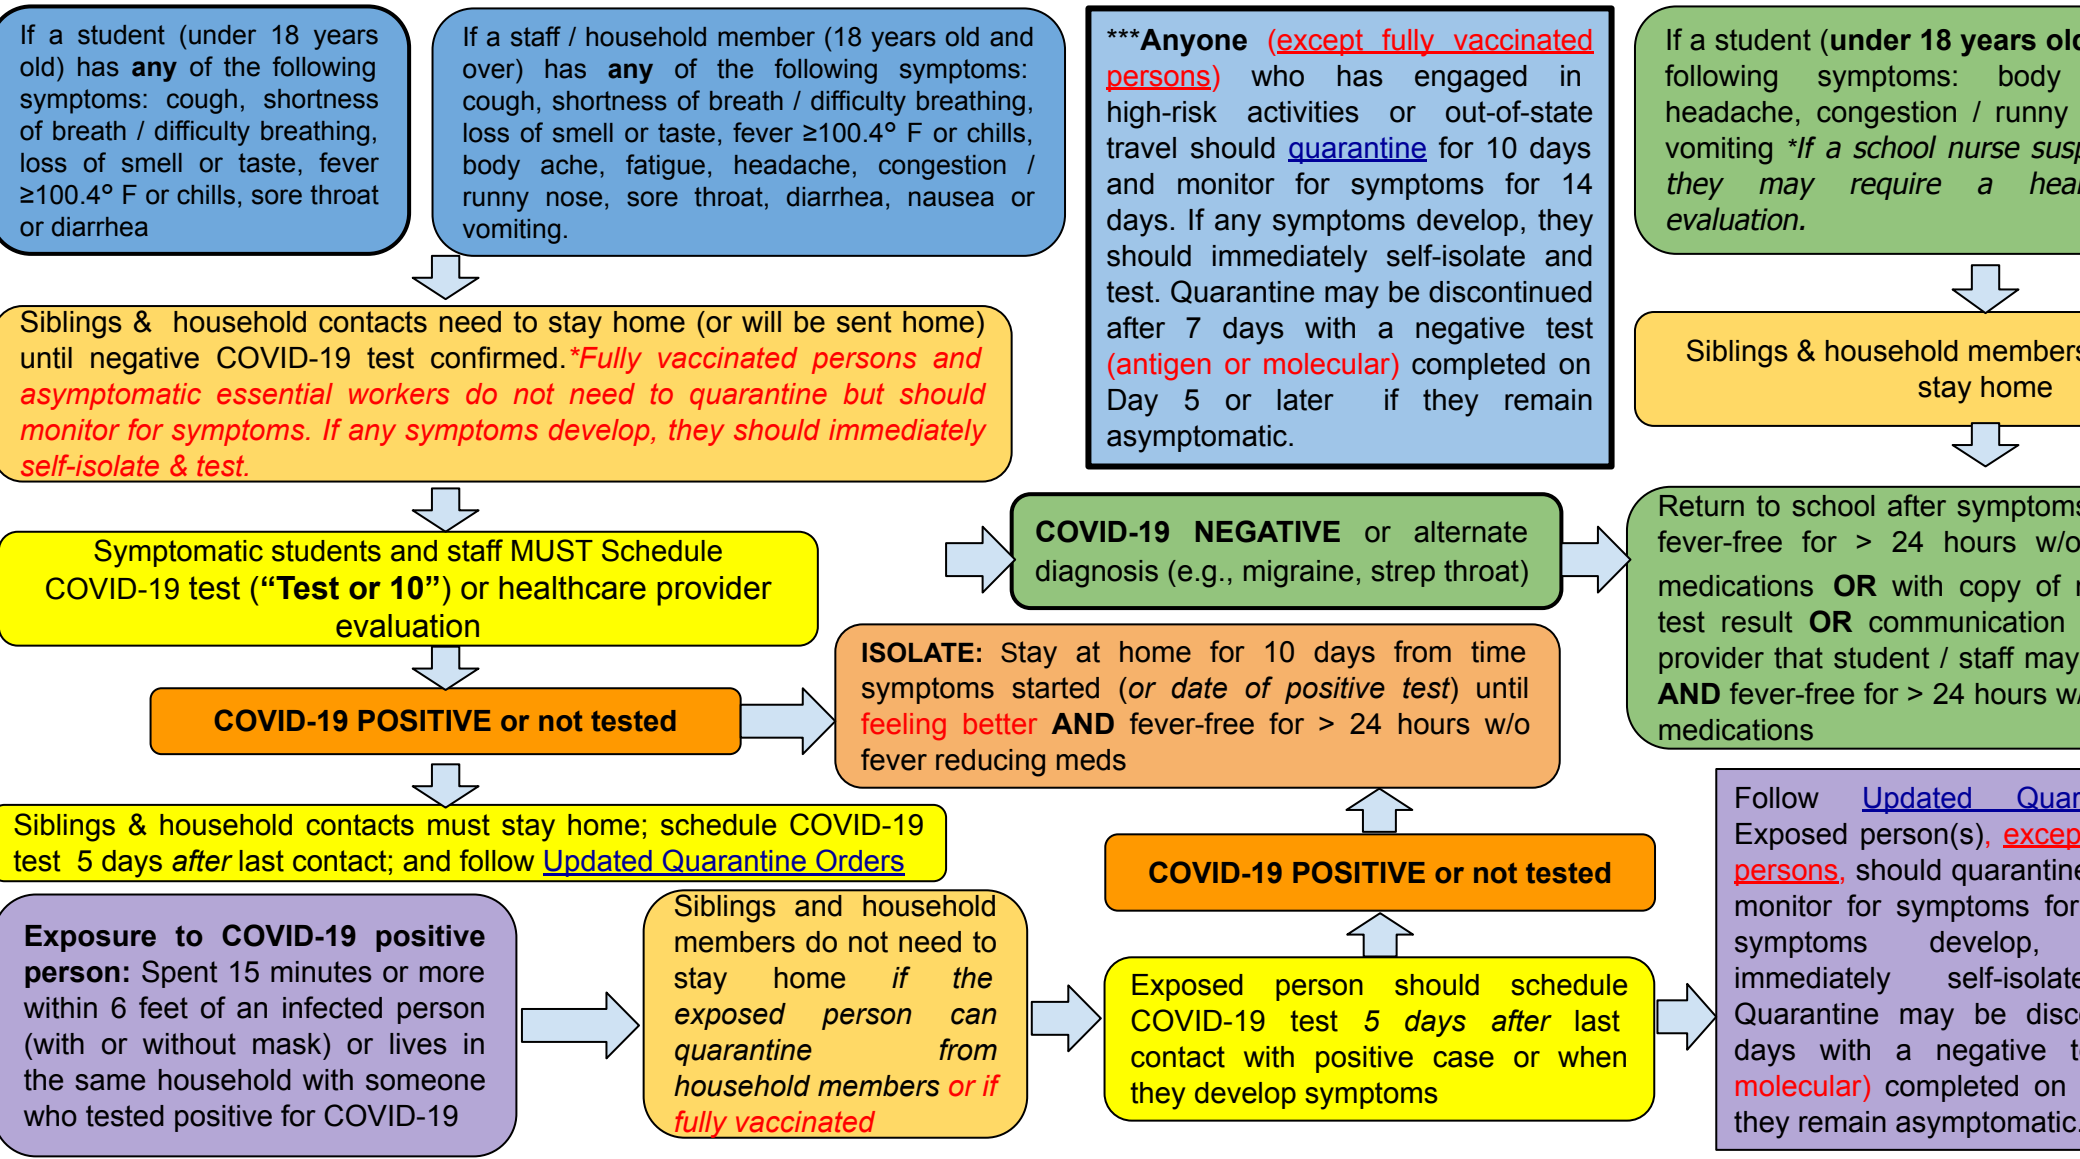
If a student (under 18 years old) has **any** of the following symptoms: cough, shortness of breath / difficulty breathing, loss of smell or taste, fever ≥100.4° F or chills, sore throat or diarrhea

If a staff / household member (18 years old and over) has **any** of the following symptoms: cough, shortness of breath / difficulty breathing, loss of smell or taste, fever ≥100.4° F or chills, body ache, fatigue, headache, congestion / runny nose, sore throat, diarrhea, nausea or vomiting.

***Anyone (except fully vaccinated persons) who has engaged in high-risk activities or out-of-state travel should quarantine for 10 days and monitor for symptoms for 14 days. If any symptoms develop, they should immediately self-isolate and test. Quarantine may be discontinued after 7 days with a negative test (antigen or molecular) completed on Day 5 or later if they remain asymptomatic.

If a student (under 18 years old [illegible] following symptoms: body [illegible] headache, congestion / runny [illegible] vomiting *If a school nurse sus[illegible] they may require a hea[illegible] evaluation.

Siblings & household contacts need to stay home (or will be sent home) until negative COVID-19 test confirmed. *Fully vaccinated persons and asymptomatic essential workers do not need to quarantine but should monitor for symptoms. If any symptoms develop, they should immediately self-isolate & test.

Siblings & household member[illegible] stay home

Symptomatic students and staff MUST Schedule COVID-19 test (**"Test or 10"**) or healthcare provider evaluation

**COVID-19 NEGATIVE** or alternate diagnosis (e.g., migraine, strep throat)

Return to school after symptom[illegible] fever-free for > 24 hours w/o medications **OR** with copy of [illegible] test result **OR** communication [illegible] provider that student / staff may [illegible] **AND** fever-free for > 24 hours w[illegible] medications

**COVID-19 POSITIVE or not tested**

**ISOLATE:** Stay at home for 10 days from time symptoms started (*or date of positive test*) until feeling better **AND** fever-free for > 24 hours w/o fever reducing meds

Siblings & household contacts must stay home; schedule COVID-19 test 5 days *after* last contact; and follow Updated Quarantine Orders

Follow Updated Quar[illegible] Exposed person(s), excep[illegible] persons, should quarantine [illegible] monitor for symptoms for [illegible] symptoms develop, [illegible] immediately self-isolate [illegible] Quarantine may be disc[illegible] days with a negative t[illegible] molecular) completed on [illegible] they remain asymptomatic.

**COVID-19 POSITIVE or not tested**

**Exposure to COVID-19 positive person:** Spent 15 minutes or more within 6 feet of an infected person (with or without mask) or lives in the same household with someone who tested positive for COVID-19

Siblings and household members do not need to stay home *if the exposed person can quarantine from household members or if fully vaccinated*

Exposed person should schedule COVID-19 test *5 days after* last contact with positive case or when they develop symptoms